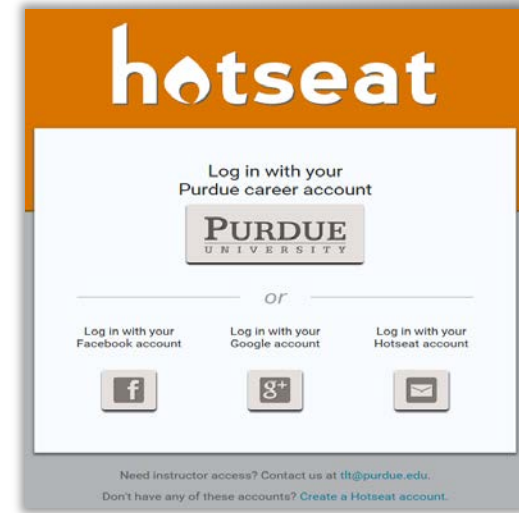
hotseat

Log in with your Purdue career account

PURDUE UNIVERSITY

or

Log in with your Facebook account

Log in with your Google account

Log in with your Hotseat account

f

g+

Need instructor access? Contact us at tlt@purdue.edu.

Don't have any of these accounts? Create a Hotseat account.